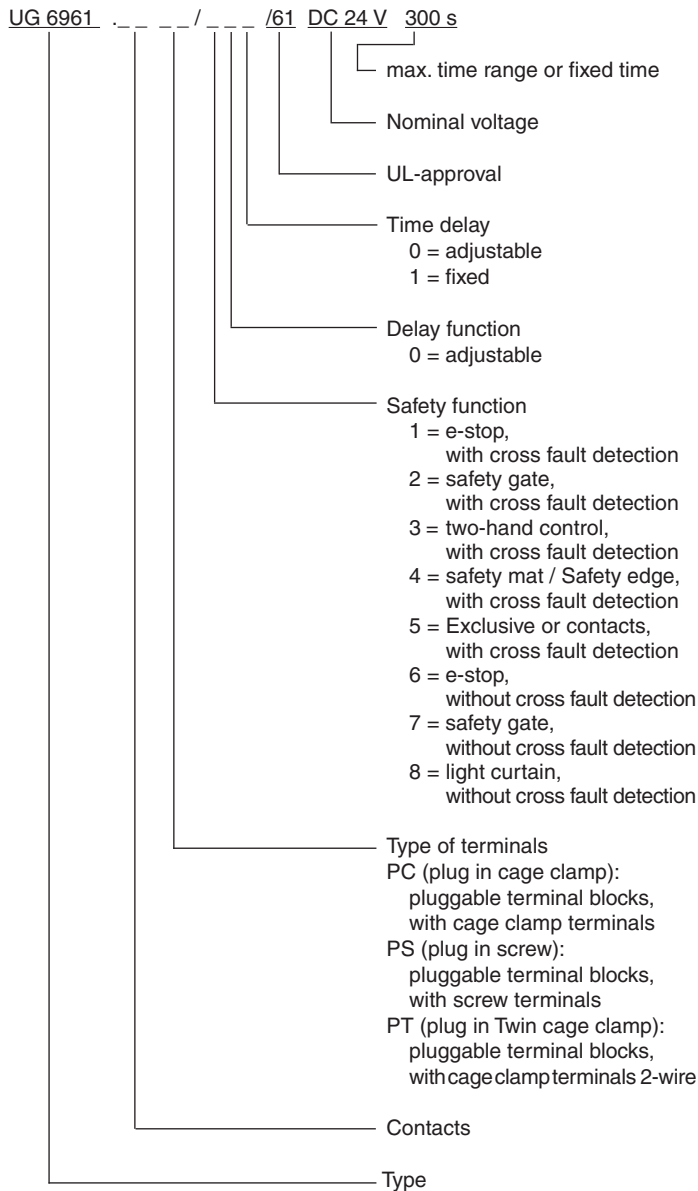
UG 6961 .\_ \_ \_ \_ / \_ \_ \_ /61 DC 24 V 300 s

max. time range or fixed time

Nominal voltage

UL-approval

Time delay
0 = adjustable
1 = fixed

Delay function
0 = adjustable

Safety function
1 = e-stop, with cross fault detection
2 = safety gate, with cross fault detection
3 = two-hand control, with cross fault detection
4 = safety mat / Safety edge, with cross fault detection
5 = Exclusive or contacts, with cross fault detection
6 = e-stop, without cross fault detection
7 = safety gate, without cross fault detection
8 = light curtain, without cross fault detection

Type of terminals
PC (plug in cage clamp): pluggable terminal blocks, with cage clamp terminals
PS (plug in screw): pluggable terminal blocks, with screw terminals
PT (plug in Twin cage clamp): pluggable terminal blocks, with cage clamp terminals 2-wire

Contacts

Type